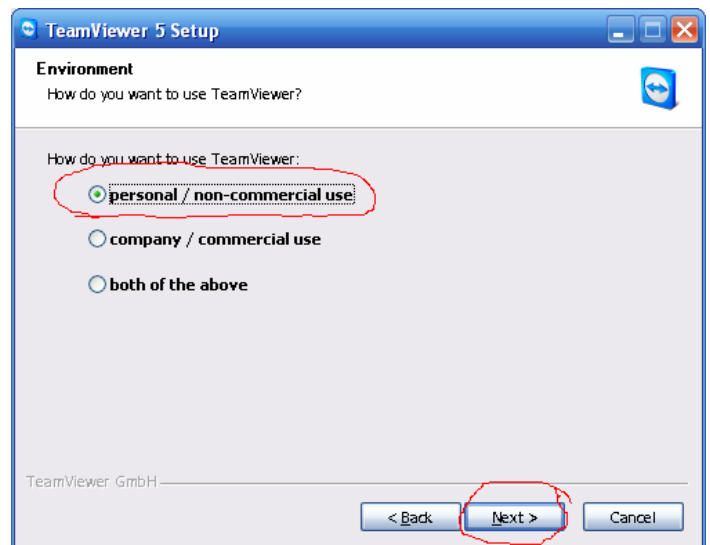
TeamViewer 5 Setup

Environment
How do you want to use TeamViewer?

How do you want to use TeamViewer:

personal / non-commercial use

company / commercial use

both of the above

TeamViewer GmbH

< Back

Next >

Cancel